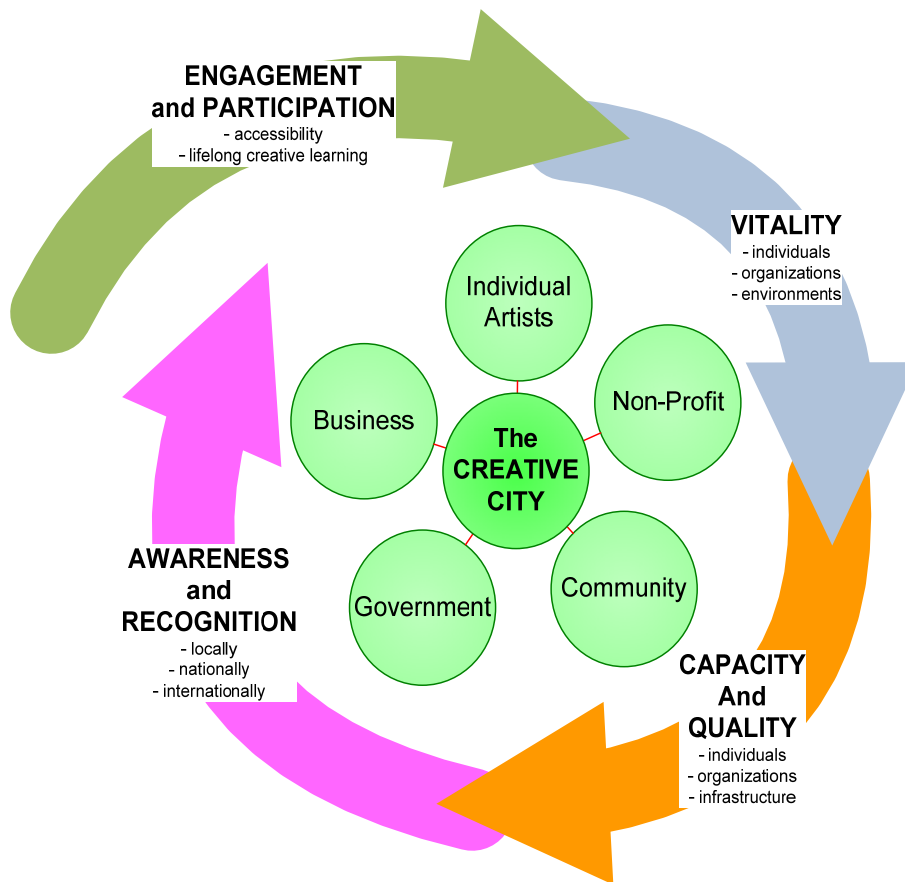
ENGAGEMENT and PARTICIPATION
- accessibility
- lifelong creative learning

VITALITY
- individuals
- organizations
- environments

Individual Artists

Business

Non-Profit

The CREATIVE CITY

Government

Community

AWARENESS and RECOGNITION
- locally
- nationally
- internationally

CAPACITY And QUALITY
- individuals
- organizations
- infrastructure